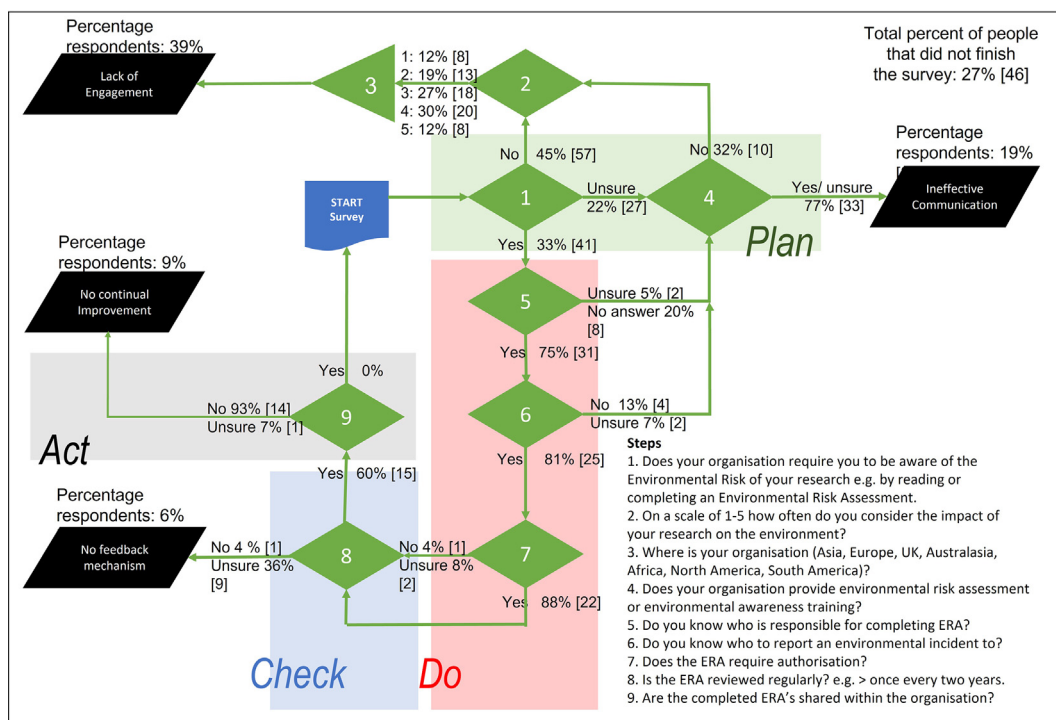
Percentage respondents: 39%

Lack of Engagement

3

1: 12% [8]
2: 19% [13]
3: 27% [18]
4: 30% [20]
5: 12% [8]

2

Total percent of people that did not finish the survey: 27% [46]

No 45% [57]

No 32% [10]

Percentage respondents: 19%

START Survey

1

Unsure 22% [27]

4

Yes/ unsure 77% [33]

Ineffective Communication

Yes 33% [41]

Plan

Percentage respondents: 9%

No continual Improvement

5

Unsure 5% [2]
No answer 20% [8]

Yes 75% [31]

Yes 0%

No 93% [14]
Unsure 7% [1]

9

6

No 13% [4]
Unsure 7% [2]

Act

Yes 60% [15]

Yes 81% [25]

Percentage respondents: 6%

No feedback mechanism

No 4 % [1]
Unsure 36% [9]

8

No 4% [1]
Unsure 8% [2]

7

Yes 88% [22]

Check

Do

Steps
1. Does your organisation require you to be aware of the Environmental Risk of your research e.g. by reading or completing an Environmental Risk Assessment.
2. On a scale of 1-5 how often do you consider the impact of your research on the environment?
3. Where is your organisation (Asia, Europe, UK, Australasia, Africa, North America, South America)?
4. Does your organisation provide environmental risk assessment or environmental awareness training?
5. Do you know who is responsible for completing ERA?
6. Do you know who to report an environmental incident to?
7. Does the ERA require authorisation?
8. Is the ERA reviewed regularly? e.g. > once every two years.
9. Are the completed ERA's shared within the organisation?